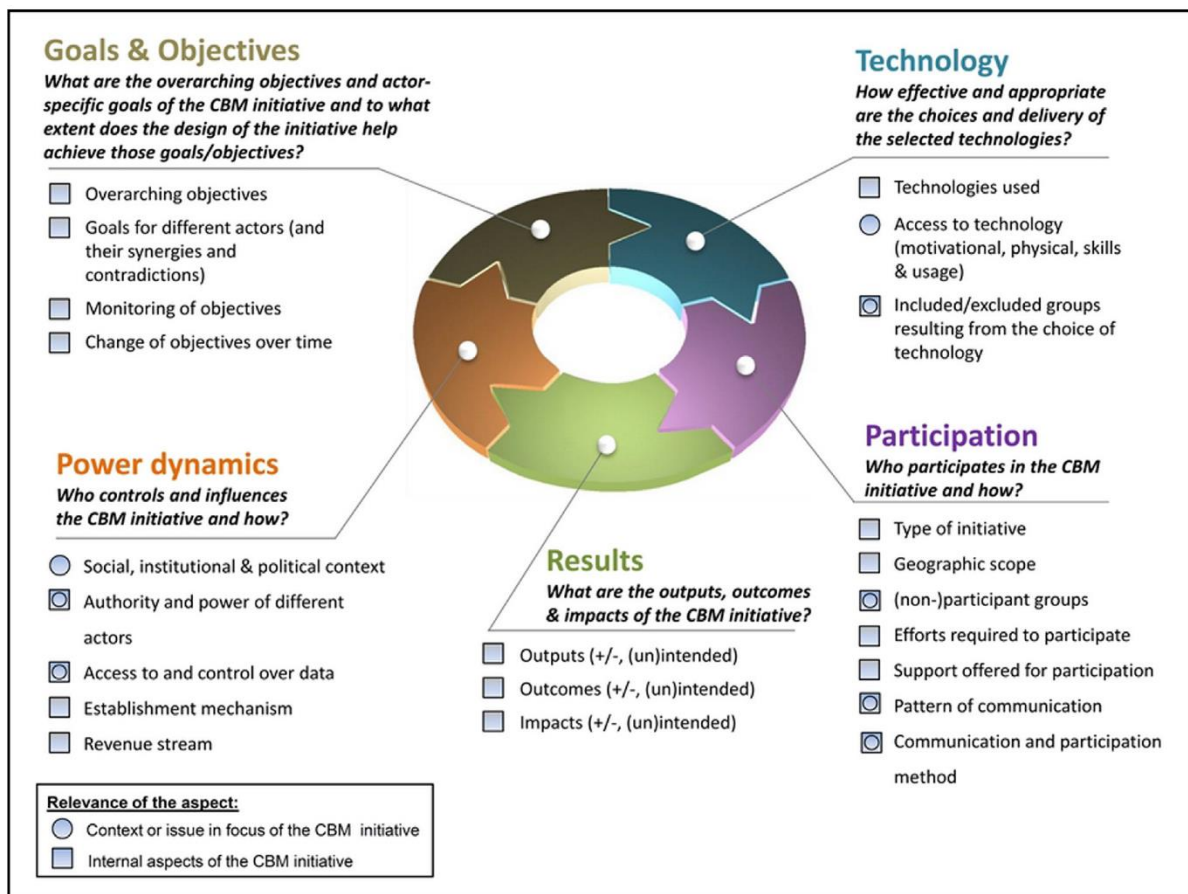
Goals & Objectives
What are the overarching objectives and actor-specific goals of the CBM initiative and to what extent does the design of the initiative help achieve those goals/objectives?

Overarching objectives
Goals for different actors (and their synergies and contradictions)
Monitoring of objectives
Change of objectives over time

Technology
How effective and appropriate are the choices and delivery of the selected technologies?

Technologies used
Access to technology (motivational, physical, skills & usage)
Included/excluded groups resulting from the choice of technology

Power dynamics
Who controls and influences the CBM initiative and how?

Social, institutional & political context
Authority and power of different actors
Access to and control over data
Establishment mechanism
Revenue stream

Results
What are the outputs, outcomes & impacts of the CBM initiative?

Outputs (+/-, (un)intended)
Outcomes (+/-, (un)intended)
Impacts (+/-, (un)intended)

Participation
Who participates in the CBM initiative and how?

Type of initiative
Geographic scope
(non-)participant groups
Efforts required to participate
Support offered for participation
Pattern of communication
Communication and participation method

Relevance of the aspect:
Context or issue in focus of the CBM initiative
Internal aspects of the CBM initiative